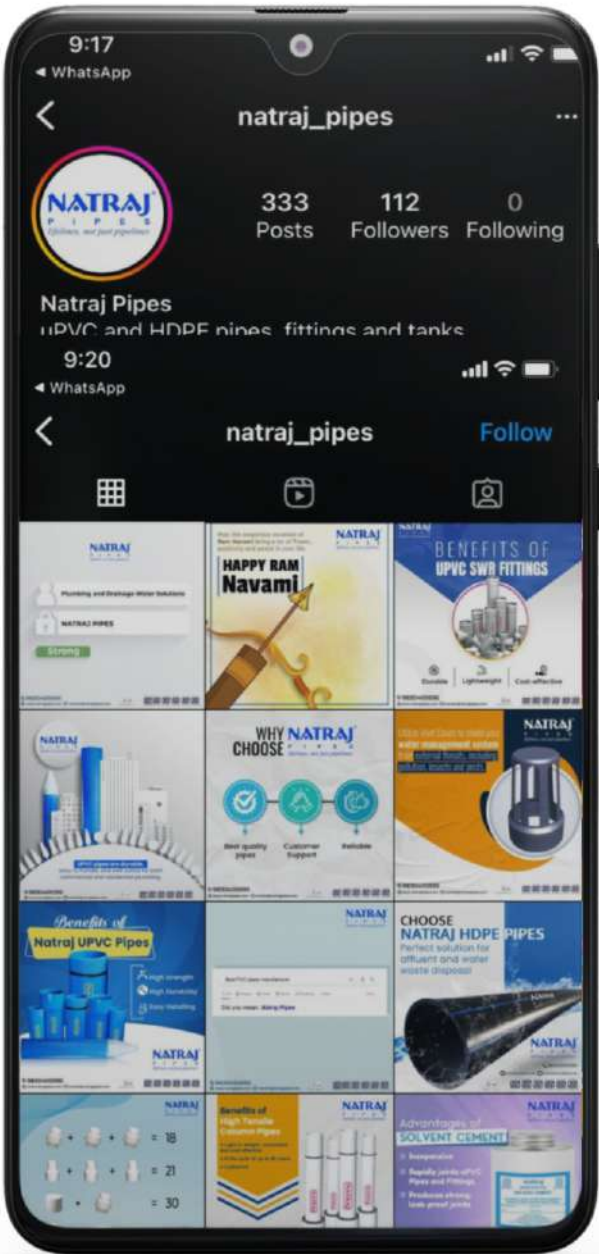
9:17
◂ WhatsApp

natraj_pipes

NATRAJ PIPES

333 Posts
112 Followers
0 Following

Natraj Pipes
uPVC and HDPE pipes, fittings and tanks

9:20
◂ WhatsApp

natraj_pipes
Follow

NATRAJ
Plumbing and Drainage Water Solutions
NATRAJ PIPES
Strong

NATRAJ
HAPPY RAM Navami

BENEFITS OF UPVC SWR FITTINGS
Durable
Lightweight
Cost effective

NATRAJ

WHY CHOOSE NATRAJ
Best quality pipes
Customer Support
Reliable

NATRAJ

Benefits of Natraj UPVC Pipes
High strength
High Durability
Easy Installing
NATRAJ

NATRAJ
Natraj Pipes

CHOOSE NATRAJ HDPE PIPES
Perfect solution for effluent and water waste disposal

NATRAJ
= 18
= 21
= 30

Benefits of High Tensile Column Pipes
NATRAJ

Advantages of SOLVENT CEMENT
NATRAJ